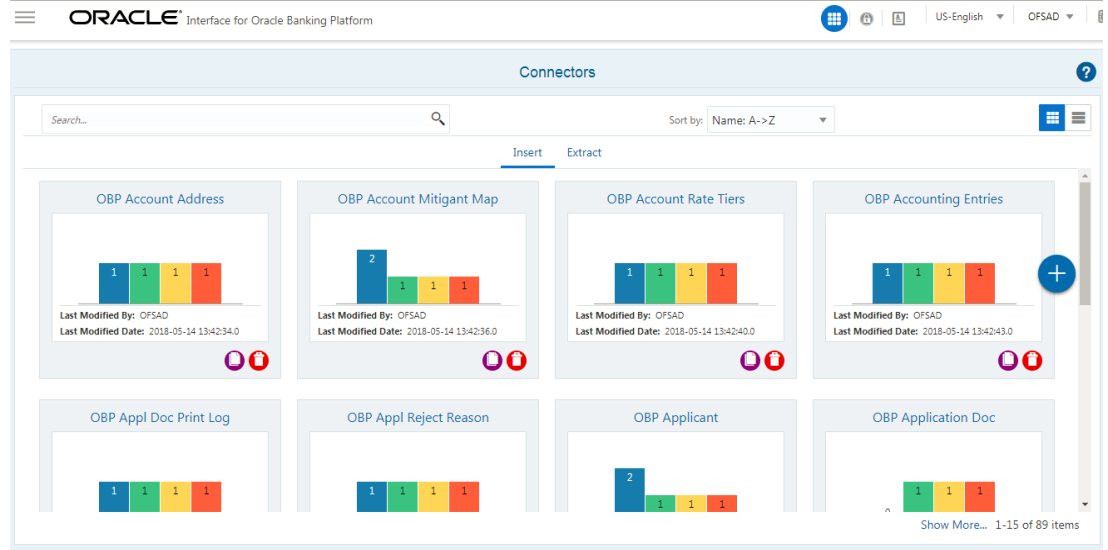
ORACLE Interface for Oracle Banking Platform

US-English OFSAD

Connectors

Search...

Sort by: Name: A->Z

Insert Extract

OBP Account Address

1 1 1 1

Last Modified By: OFSAD
Last Modified Date: 2018-05-14 13:42:34.0

OBP Account Mitigant Map

2 1 1 1

Last Modified By: OFSAD
Last Modified Date: 2018-05-14 13:42:36.0

OBP Account Rate Tiers

1 1 1 1

Last Modified By: OFSAD
Last Modified Date: 2018-05-14 13:42:40.0

OBP Accounting Entries

1 1 1 1

Last Modified By: OFSAD
Last Modified Date: 2018-05-14 13:42:43.0

OBP Appl Doc Print Log

1 1 1 1

OBP Appl Reject Reason

1 1 1 1

OBP Applicant

2 1 1 1

OBP Application Doc

0 1 1 1

Show More... 1-15 of 89 items